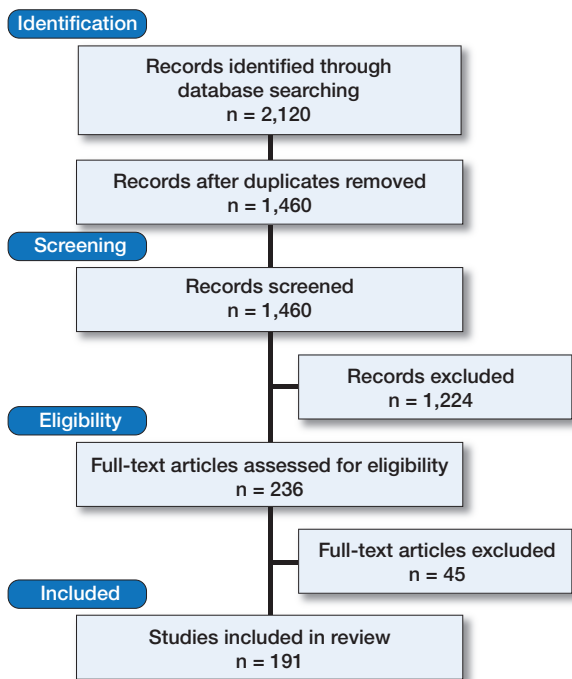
Identification

Records identified through database searching
n = 2,120

Records after duplicates removed
n = 1,460

Screening

Records screened
n = 1,460

Records excluded
n = 1,224

Eligibility

Full-text articles assessed for eligibility
n = 236

Full-text articles excluded
n = 45

Included

Studies included in review
n = 191